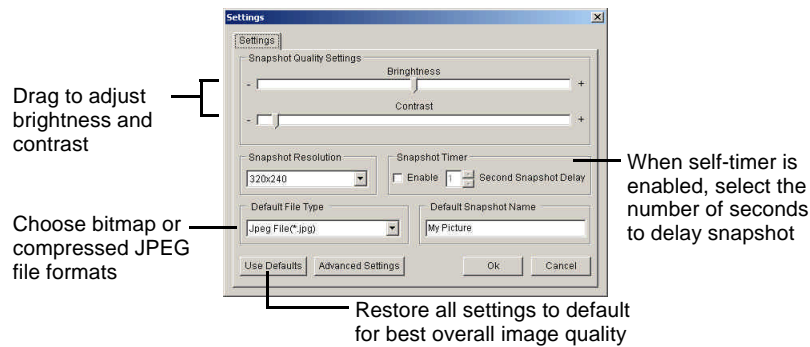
Settings

Settings

Snapshot Quality Settings

Brighntness

- +

Contrast

- +

Drag to adjust brightness and contrast

Snapshot Resolution

320x240

Snapshot Timer

Enable 1 Second Snapshot Delay

When self-timer is enabled, select the number of seconds to delay snapshot

Default File Type

Jpeg File(*.jpg)

Default Snapshot Name

My Picture

Choose bitmap or compressed JPEG file formats

Use Defaults

Advanced Settings

Ok

Cancel

Restore all settings to default for best overall image quality